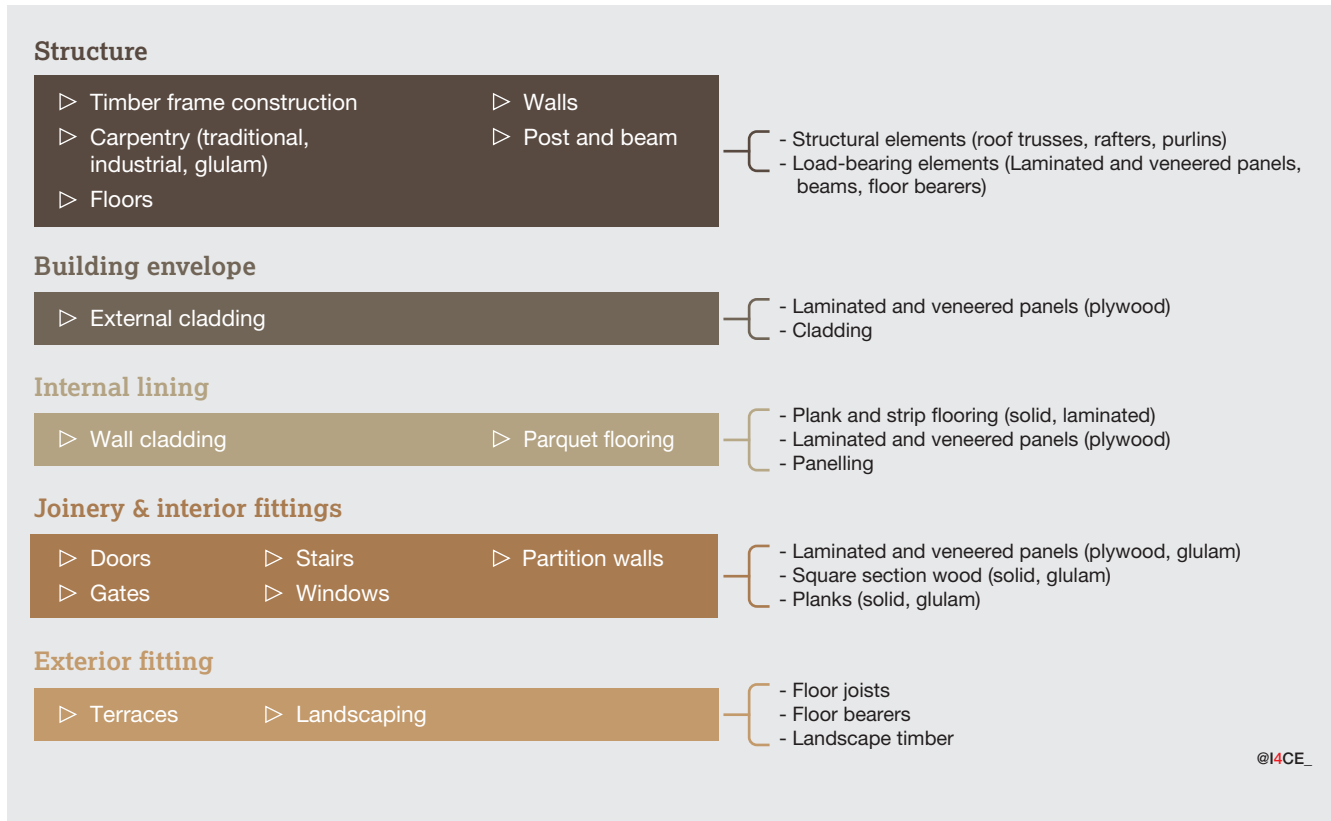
Structure

▷ Timber frame construction
▷ Carpentry (traditional, industrial, glulam)
▷ Floors
▷ Walls
▷ Post and beam

- Structural elements (roof trusses, rafters, purlins)
- Load-bearing elements (Laminated and veneered panels, beams, floor bearers)

Building envelope

▷ External cladding

- Laminated and veneered panels (plywood)
- Cladding

Internal lining

▷ Wall cladding
▷ Parquet flooring

- Plank and strip flooring (solid, laminated)
- Laminated and veneered panels (plywood)
- Panelling

Joinery & interior fittings

▷ Doors
▷ Gates
▷ Stairs
▷ Windows
▷ Partition walls

- Laminated and veneered panels (plywood, glulam)
- Square section wood (solid, glulam)
- Planks (solid, glulam)

Exterior fitting

▷ Terraces
▷ Landscaping

- Floor joists
- Floor bearers
- Landscape timber

@I4CE_